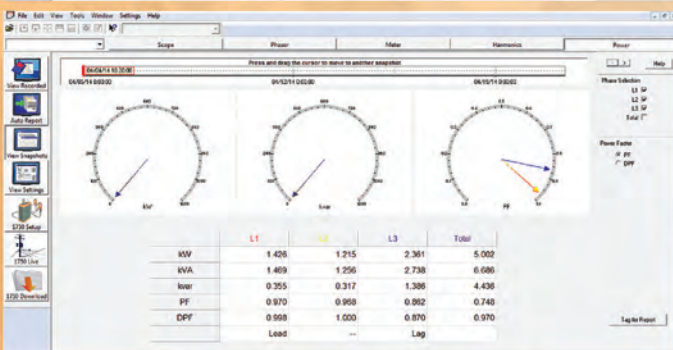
File Edit View Tools Window Settings Help

Scope | Phasor | Meter | Harmonics | Power

Press and drag the cursor to move to another snapshot

04/04/14 10:33:00

04/05/14 0:00:00

04/12/14 0:00:00

04/15/14 0:00:00

Help

Phase Selection

L1 ☑

L2 ☑

L3 ☑

Total ☐

Power Factor

PF

DPF

View Recorded

Auto Report

View Snapshots

View Settings

1730 Setup

1750 Live

1730 Download

kW

kvar

PF

| | L1 | L2 | L3 | Total |
|---|---|---|---|---|
| kW | 1.426 | 1.215 | 2.361 | 5.002 |
| kVA | 1.469 | 1.256 | 2.738 | 6.686 |
| kvar | 0.355 | 0.317 | 1.386 | 4.436 |
| PF | 0.970 | 0.968 | 0.862 | 0.748 |
| DPF | 0.998 | 1.000 | 0.870 | 0.970 |
| | Lead | -- | Lag | |

Log to Report